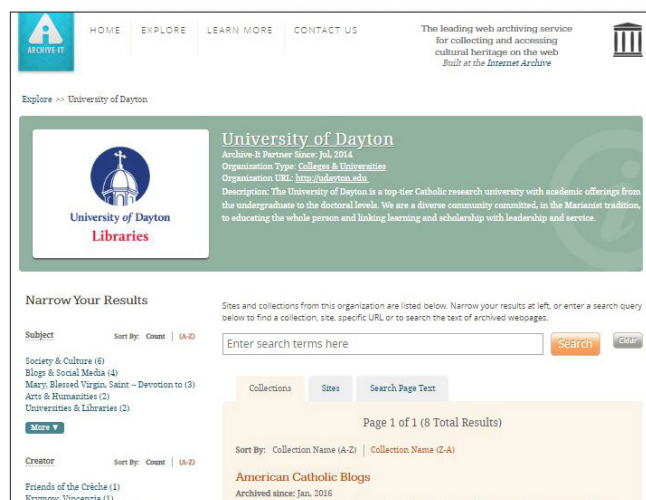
ARCHIVE-IT

HOME EXPLORE LEARN MORE CONTACT US

The leading web archiving service for collecting and accessing cultural heritage on the web
Built at the Internet Archive

Explore >> University of Dayton

University of Dayton
Libraries

University of Dayton
Archive-It Partner Since: Jul, 2014
Organization Type: Colleges & Universities
Organization URL: http://udayton.edu
Description: The University of Dayton is a top-tier Catholic research university with academic offerings from the undergraduate to the doctoral levels. We are a diverse community committed, in the Marianist tradition, to educating the whole person and linking learning and scholarship with leadership and service.

Narrow Your Results

Subject Sort By: Count | (A-Z)

Society & Culture (6)
Blogs & Social Media (4)
Mary, Blessed Virgin, Saint -- Devotion to (3)
Arts & Humanities (2)
Universities & Libraries (2)

More ▼

Creator Sort By: Count | (A-Z)

Friends of the Crèche (1)
Krymow, Vincenzia (1)

Sites and collections from this organization are listed below. Narrow your results at left, or enter a search query below to find a collection, site, specific URL or to search the text of archived webpages.

Enter search terms here
Search
Clear

Collections Sites Search Page Text

Page 1 of 1 (8 Total Results)

Sort By: Collection Name (A-Z) | Collection Name (Z-A)

American Catholic Blogs
Archived since: Jan, 2016